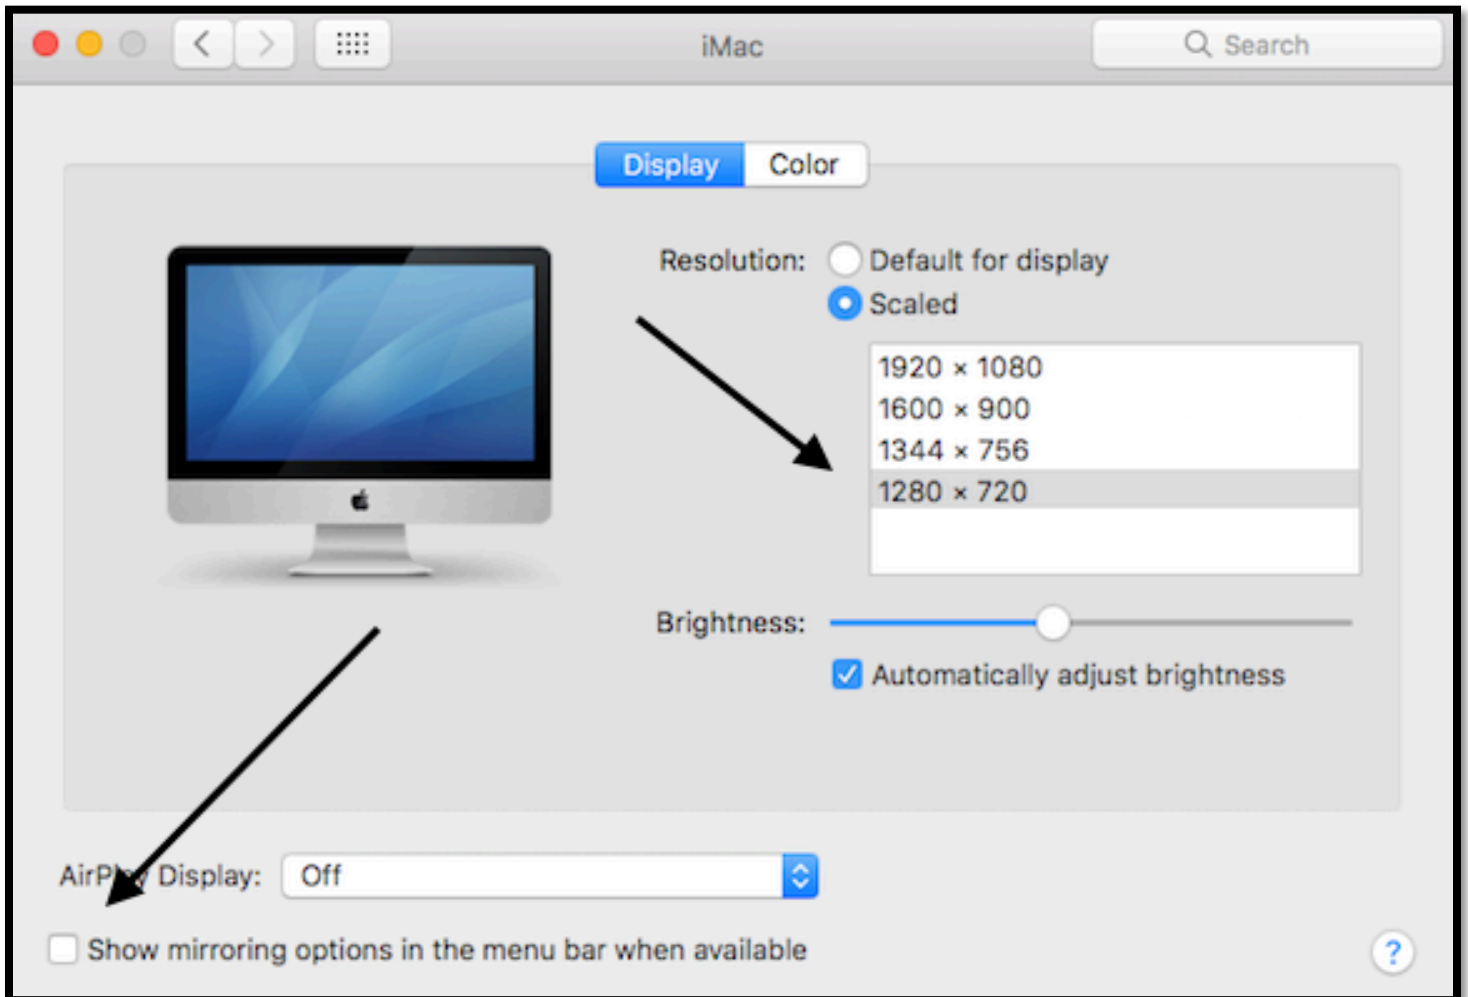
iMac

Search

Display Color

Resolution: Default for display
Scaled

1920 × 1080
1600 × 900
1344 × 756
1280 × 720

Brightness:

Automatically adjust brightness

AirP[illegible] Display: Off

Show mirroring options in the menu bar when available

?